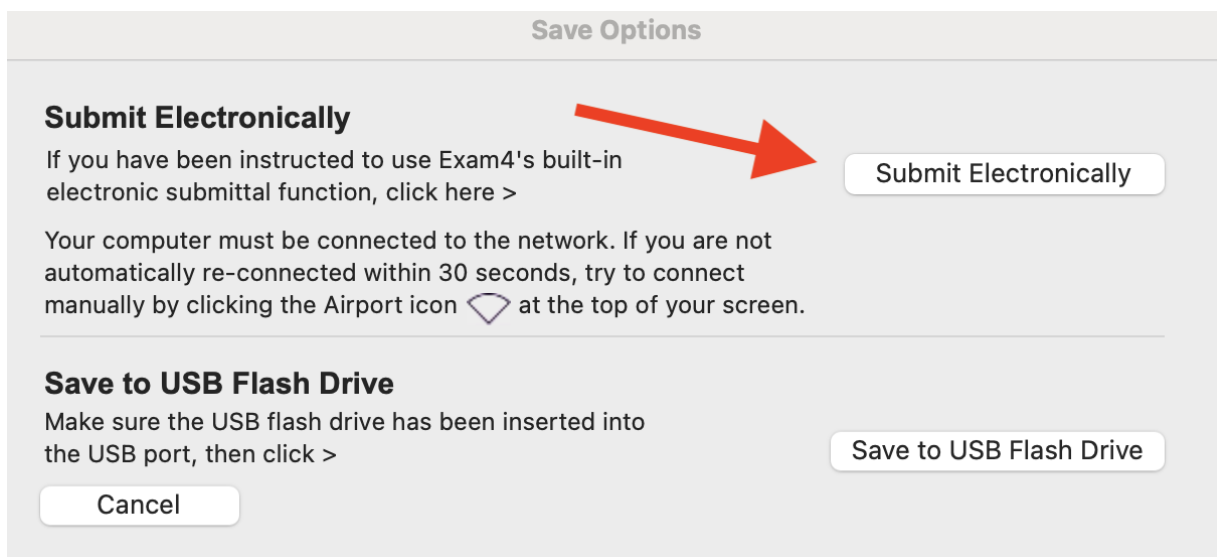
Save Options

Submit Electronically

If you have been instructed to use Exam4's built-in electronic submittal function, click here >

Submit Electronically

Your computer must be connected to the network. If you are not automatically re-connected within 30 seconds, try to connect manually by clicking the Airport icon at the top of your screen.

Save to USB Flash Drive

Make sure the USB flash drive has been inserted into the USB port, then click >

Save to USB Flash Drive

Cancel